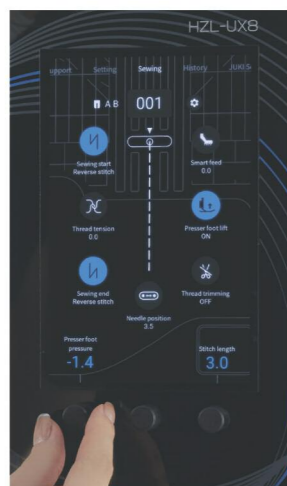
HZL-UX8

upport Setting Sewing History JUKI S

A B 001

Sewing start Reverse stitch

Smart feed 0.0

Thread tension 0.0

Presser foot lift ON

Sewing end Reverse stitch

Thread trimming OFF

Needle position 3.5

Presser foot pressure -1.4

Stitch length 3.0